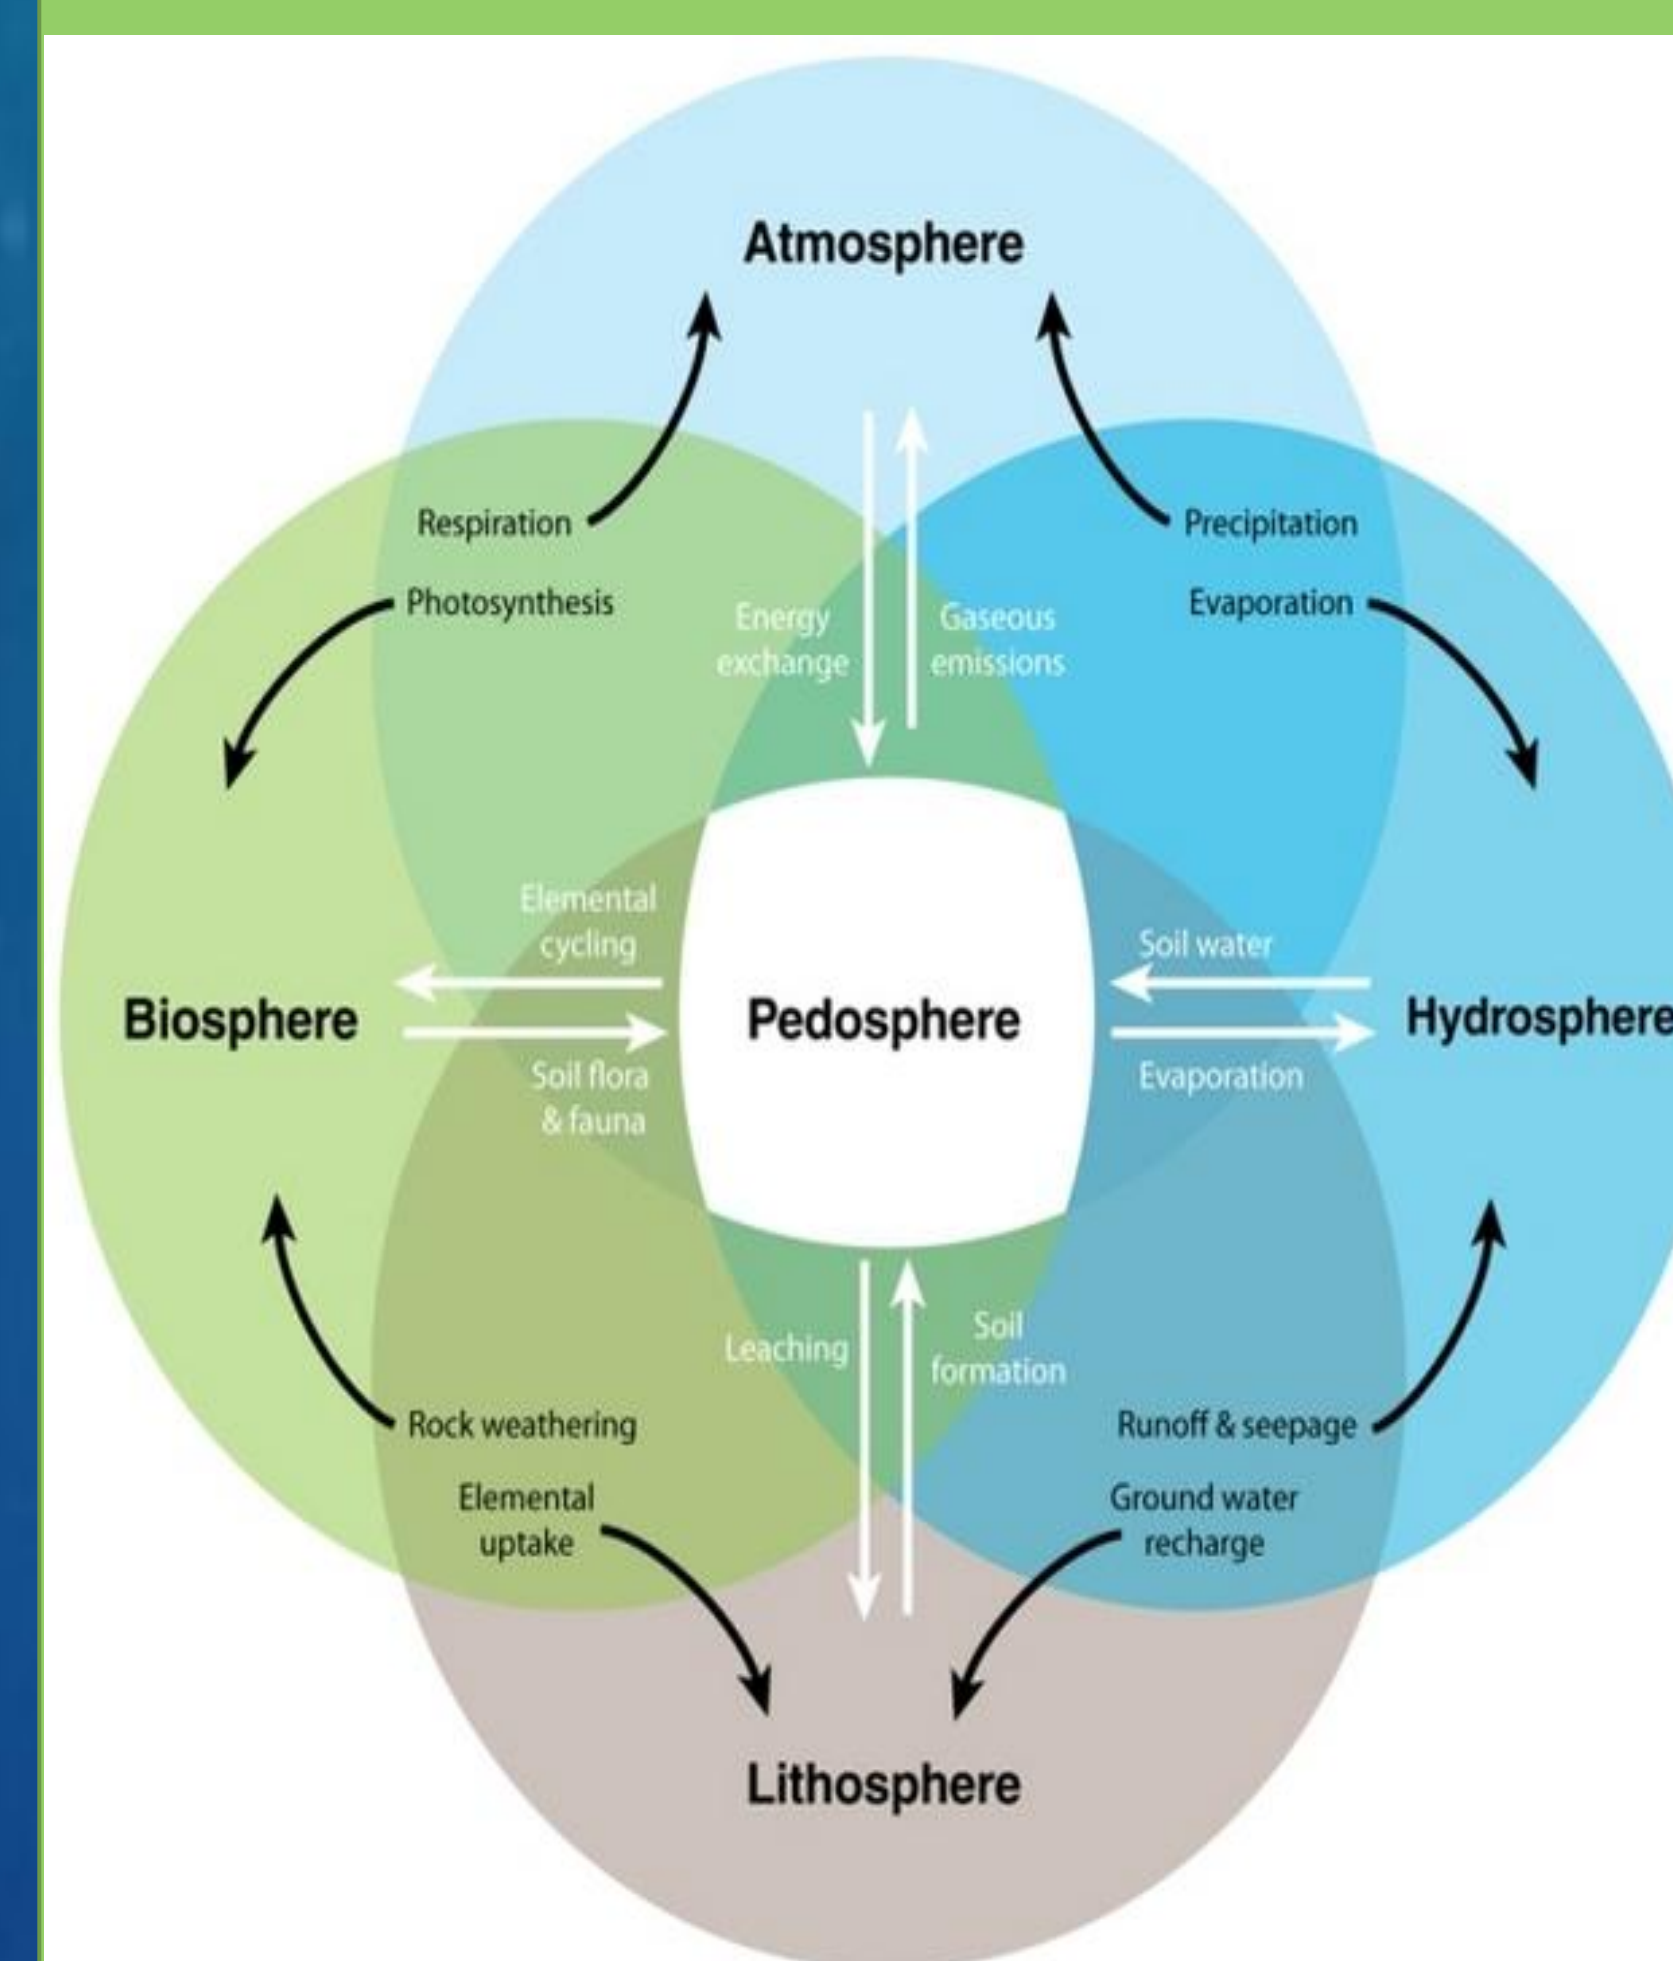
Atmosphere

Respiration

Precipitation

Photosynthesis

Energy exchange

Gaseous emissions

Evaporation

Elemental cycling

Soil water

Biosphere

Pedosphere

Hydrosphere

Soil flora & fauna

Evaporation

Leaching

Soil formation

Rock weathering

Runoff & seepage

Elemental uptake

Ground water recharge

Lithosphere